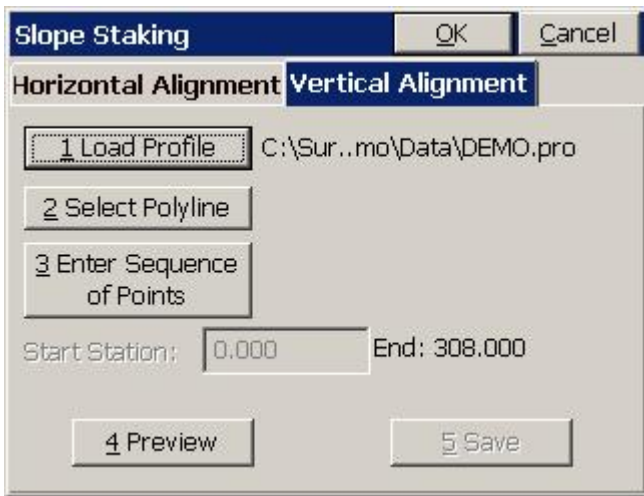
Slope Staking OK Cancel

Horizontal Alignment Vertical Alignment

1 Load Profile C:\Sur..mo\Data\DEMO.pro

2 Select Polyline

3 Enter Sequence of Points

Start Station: 0.000 End: 308.000

4 Preview 5 Save